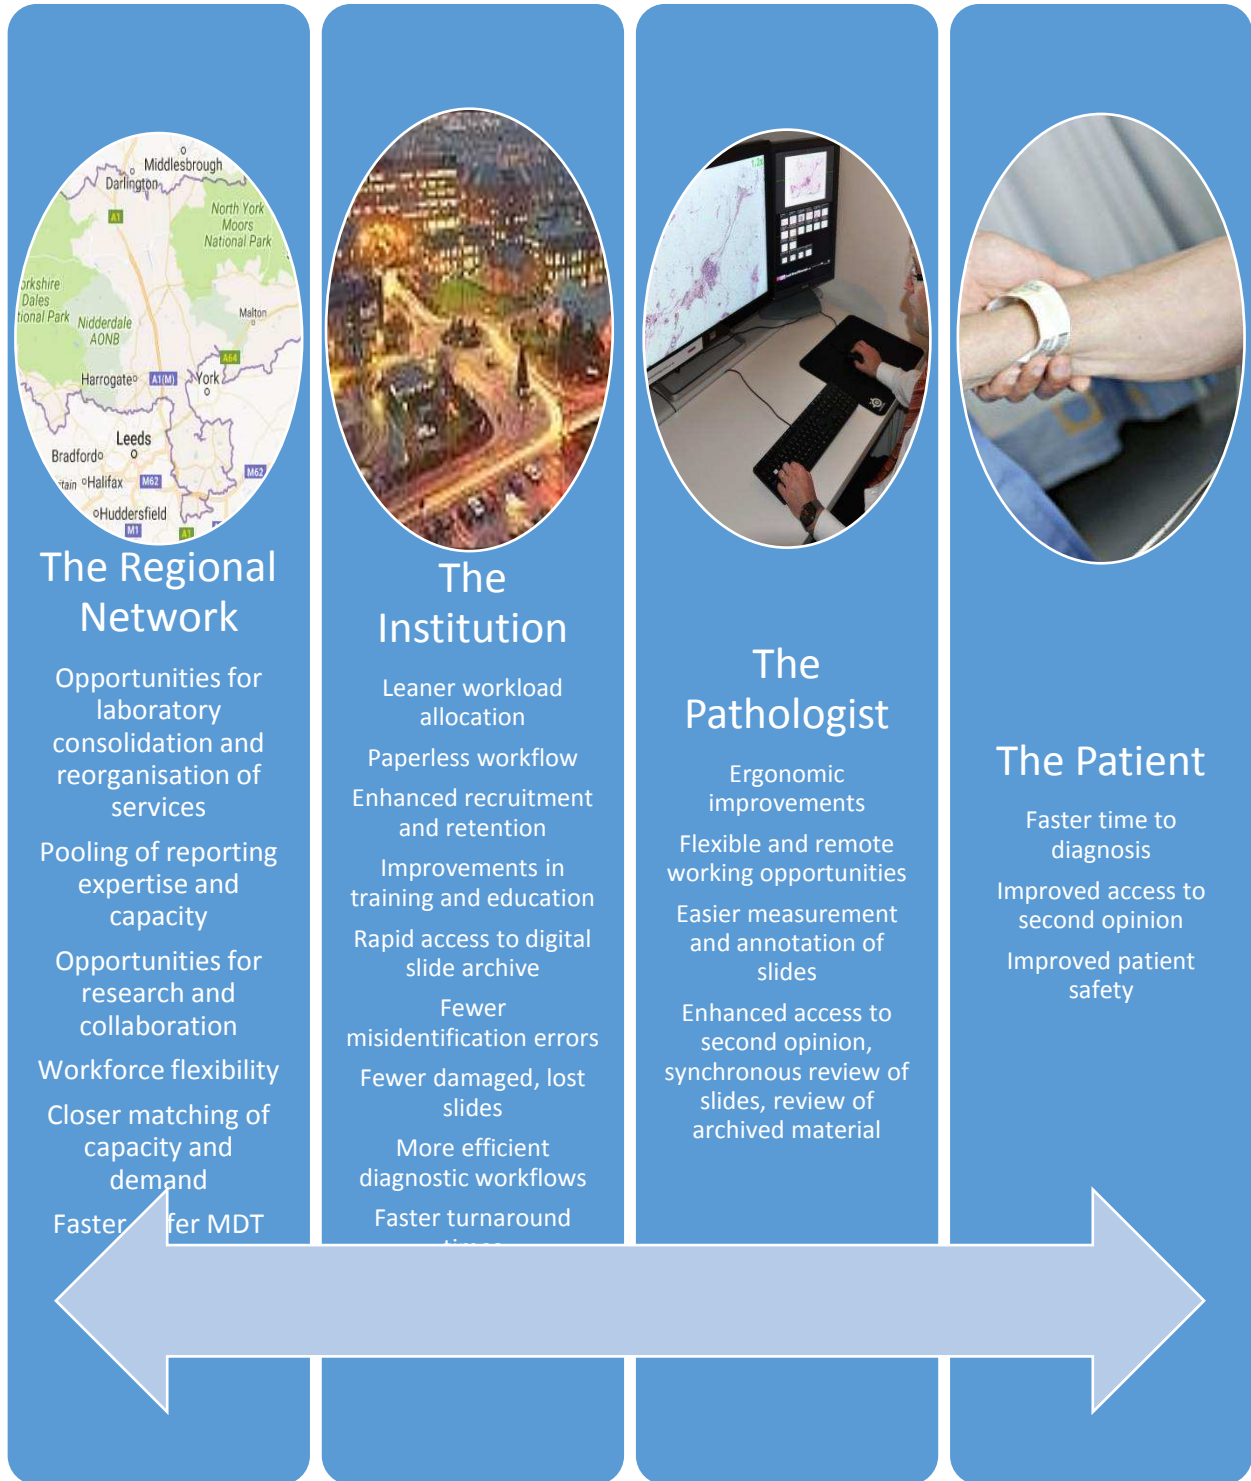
Middlesbrough
Darlington
A1
North York Moors National Park
orkshire Dales tional Park
Nidderdale AONB
Malton
A64
Harrogate
A1(M)
York
Leeds
Bradford
tain
Halifax
M62
M62
Huddersfield
M1
A1

The Regional Network

Opportunities for laboratory consolidation and reorganisation of services

Pooling of reporting expertise and capacity

Opportunities for research and collaboration

Workforce flexibility

Closer matching of capacity and demand

Faster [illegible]fer MDT

The Institution

Leaner workload allocation

Paperless workflow

Enhanced recruitment and retention

Improvements in training and education

Rapid access to digital slide archive

Fewer misidentification errors

Fewer damaged, lost slides

More efficient diagnostic workflows

Faster turnaround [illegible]

The Pathologist

Ergonomic improvements

Flexible and remote working opportunities

Easier measurement and annotation of slides

Enhanced access to second opinion, synchronous review of slides, review of archived material

The Patient

Faster time to diagnosis

Improved access to second opinion

Improved patient safety